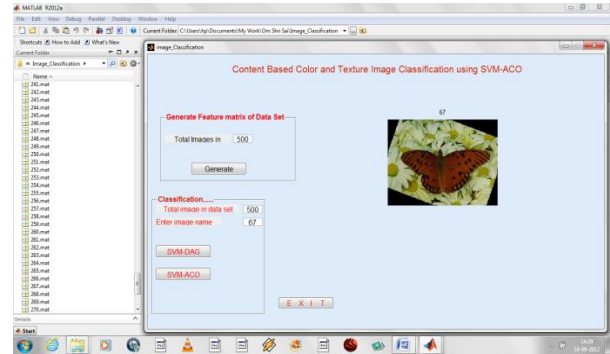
MATLAB R2012a

File Edit View Debug Parallel Desktop Window Help

Current Folder: C:\Users\hp\Documents\My Work\Om Shri Sai\Image_Classification

Shortcuts How to Add What's New

Current Folder

« Image_Classification ▸

Name

241.mat
242.mat
243.mat
244.mat
245.mat
246.mat
247.mat
248.mat
249.mat
250.mat
251.mat
252.mat
253.mat
254.mat
255.mat
256.mat
257.mat
258.mat
259.mat
260.mat
261.mat
262.mat
263.mat
264.mat
265.mat
266.mat
267.mat
268.mat
269.mat
270.mat

Details

Start

Image_Classification

Content Based Color and Texture Image Classification using SVM-ACO

Generate Feature matrix of Data Set

Total Images in 500

Generate

67

Classification.....

Total image in data set 500

Enter image name 67

SVM-DAG

SVM-ACO

E X I T

14:28
14-09-2012